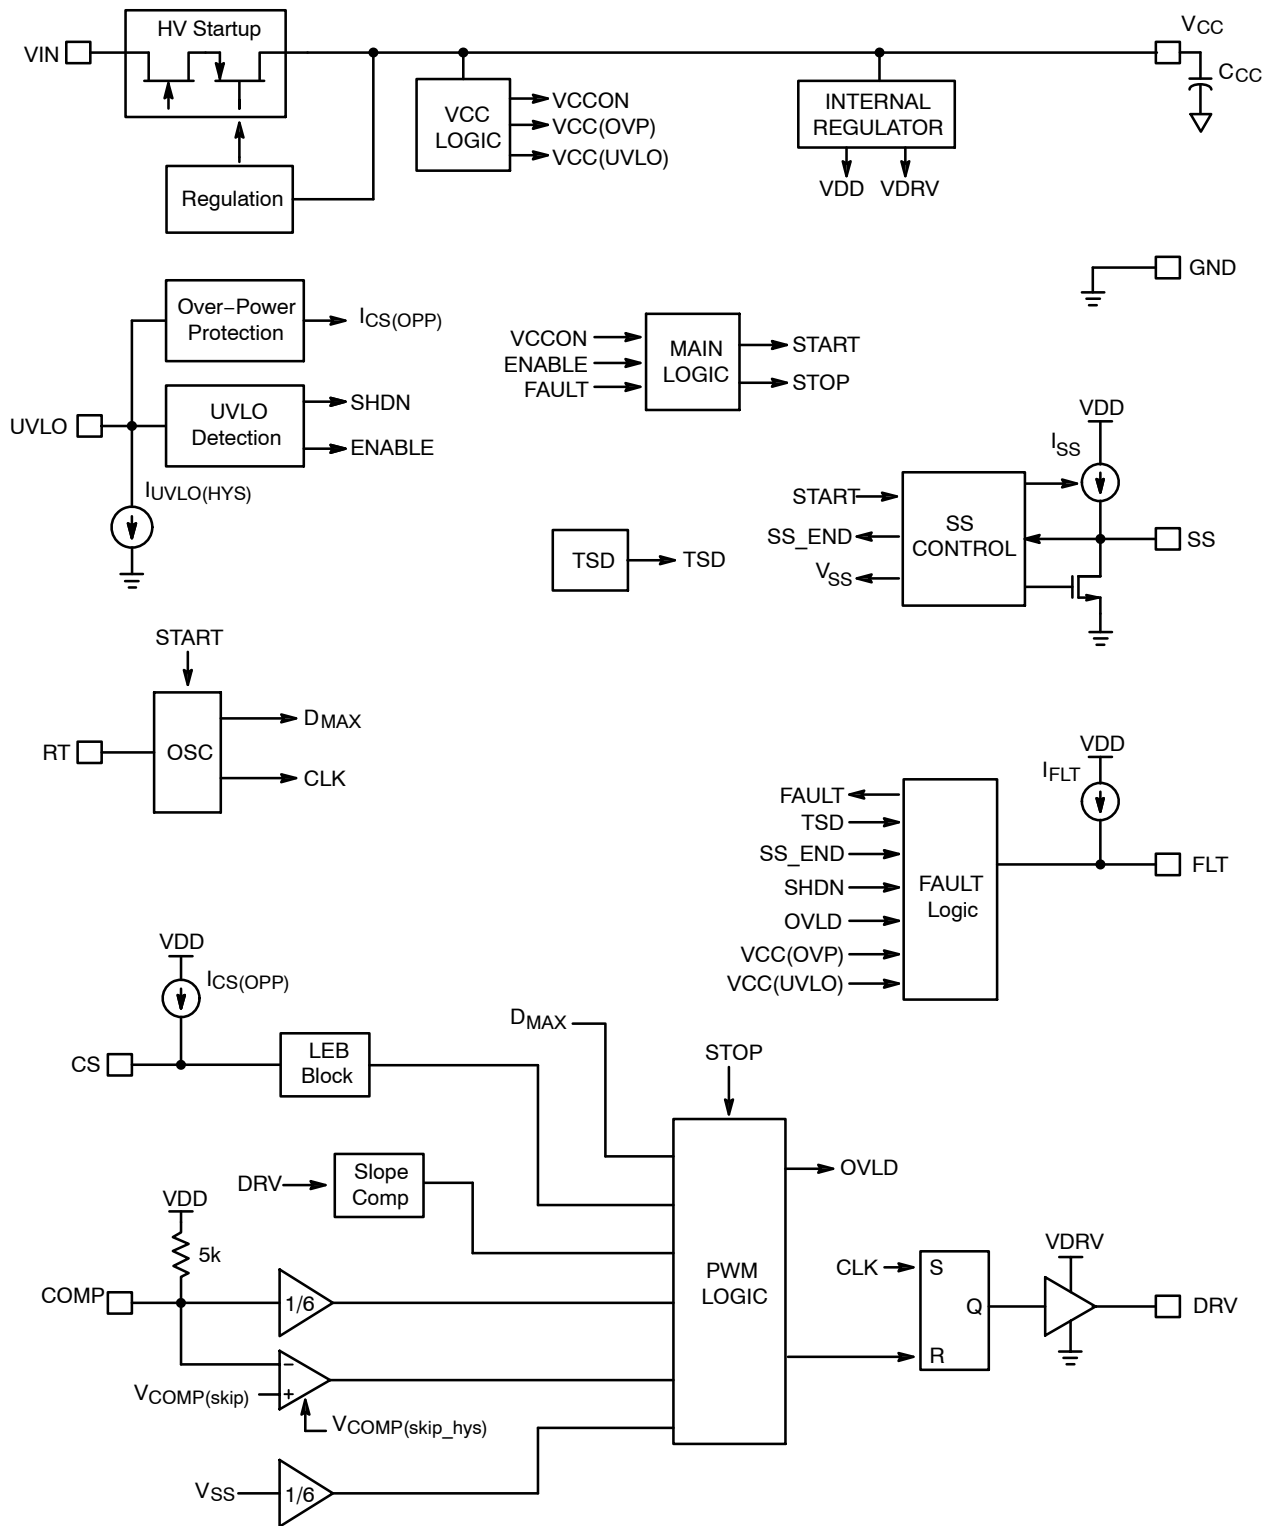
VIN
HV Startup
Regulation
VCC LOGIC
VCCON
VCC(OVP)
VCC(UVLO)
INTERNAL REGULATOR
VDD VDRV
$V_{CC}$
$C_{CC}$
GND
UVLO
Over−Power Protection
$I_{CS(OPP)}$
UVLO Detection
SHDN
ENABLE
$I_{UVLO(HYS)}$
VCCON
ENABLE
FAULT
MAIN LOGIC
START
STOP
VDD
$I_{SS}$
START
SS_END
$V_{SS}$
SS CONTROL
SS
TSD
TSD
START
RT
OSC
$D_{MAX}$
CLK
VDD
$I_{FLT}$
FAULT
TSD
SS_END
SHDN
OVLD
VCC(OVP)
VCC(UVLO)
FAULT Logic
FLT
VDD
$I_{CS(OPP)}$
CS
LEB Block
$D_{MAX}$
STOP
DRV
Slope Comp
OVLD
VDD
5k
COMP
1/6
PWM LOGIC
CLK
S
Q
R
VDRV
DRV
−
+
$V_{COMP(skip)}$
$V_{COMP(skip\_hys)}$
$V_{SS}$
1/6